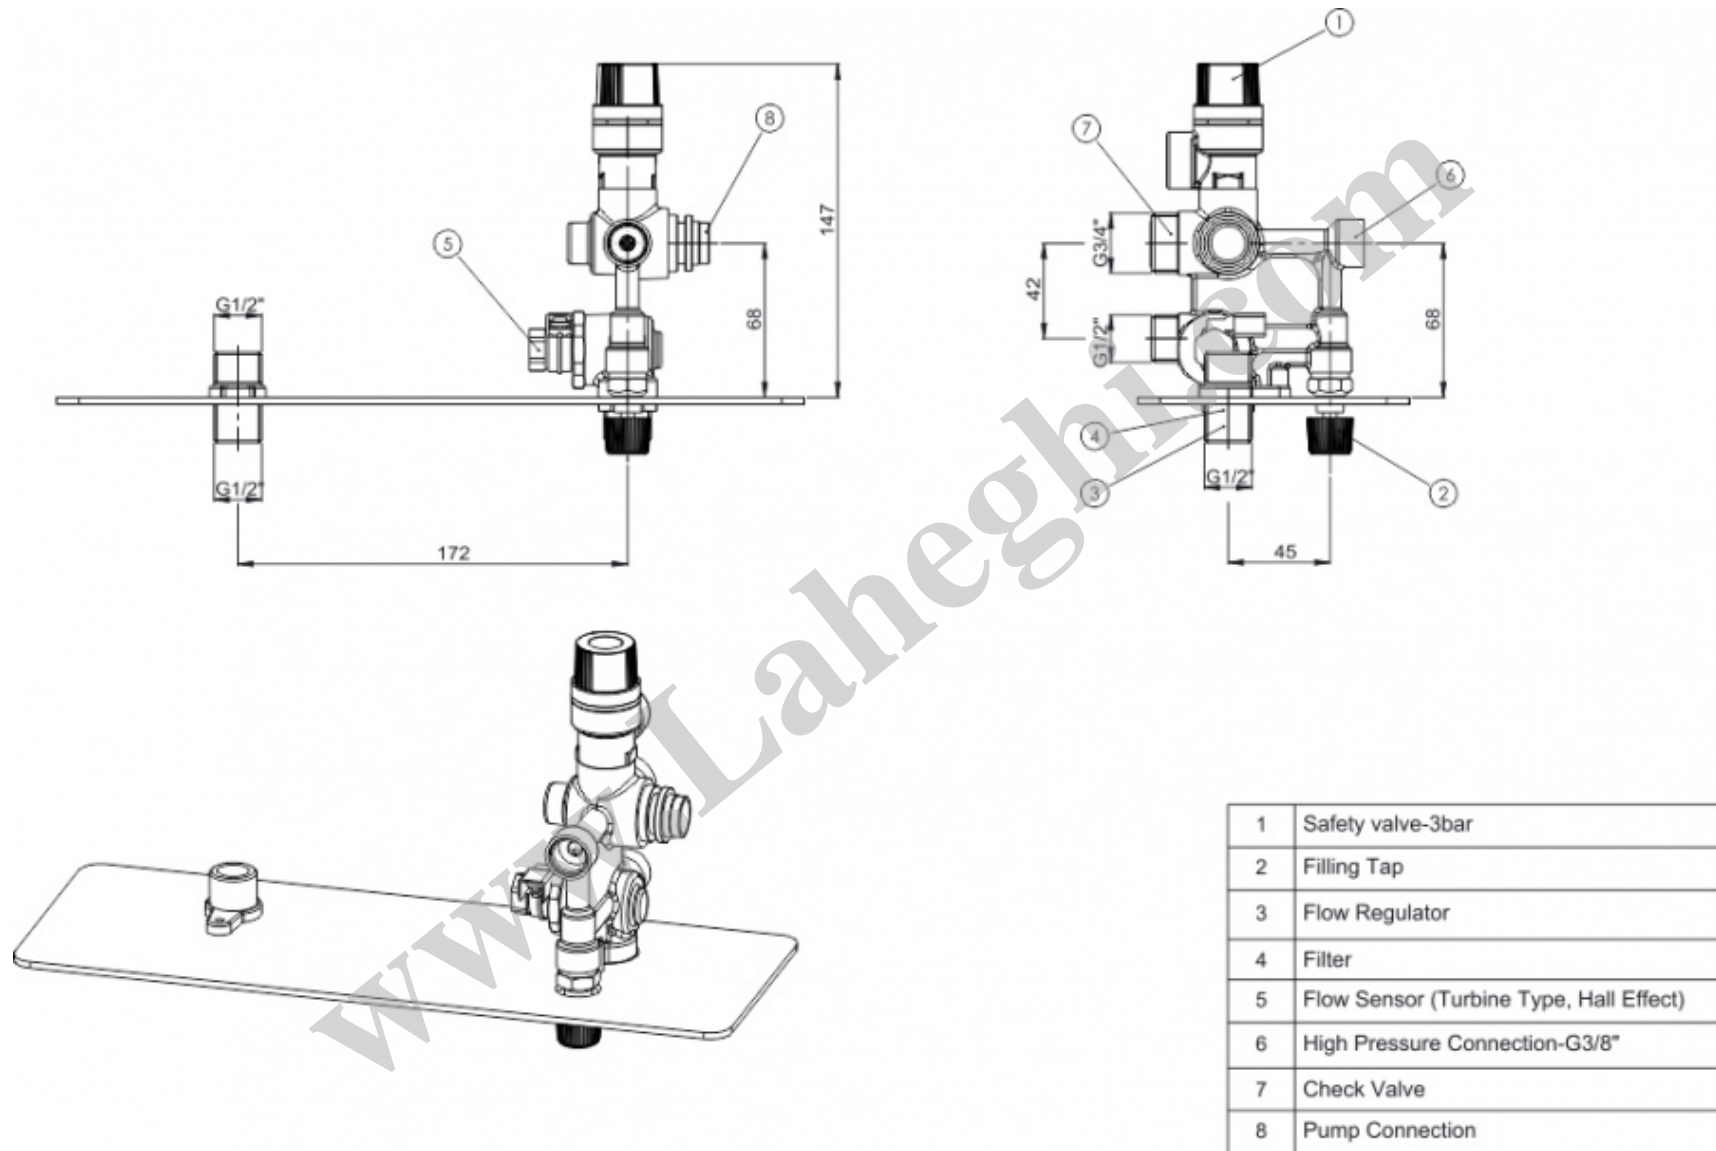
8
5
147
68
G1/2"
G1/2"
172

1
7
6
G3/4"
42
G1/2"
68
4
3
2
G1/2"
45

www.Laheghi.com

| 1 | Safety valve-3bar |
|---|---|
| 2 | Filling Tap |
| 3 | Flow Regulator |
| 4 | Filter |
| 5 | Flow Sensor (Turbine Type, Hall Effect) |
| 6 | High Pressure Connection-G3/8" |
| 7 | Check Valve |
| 8 | Pump Connection |